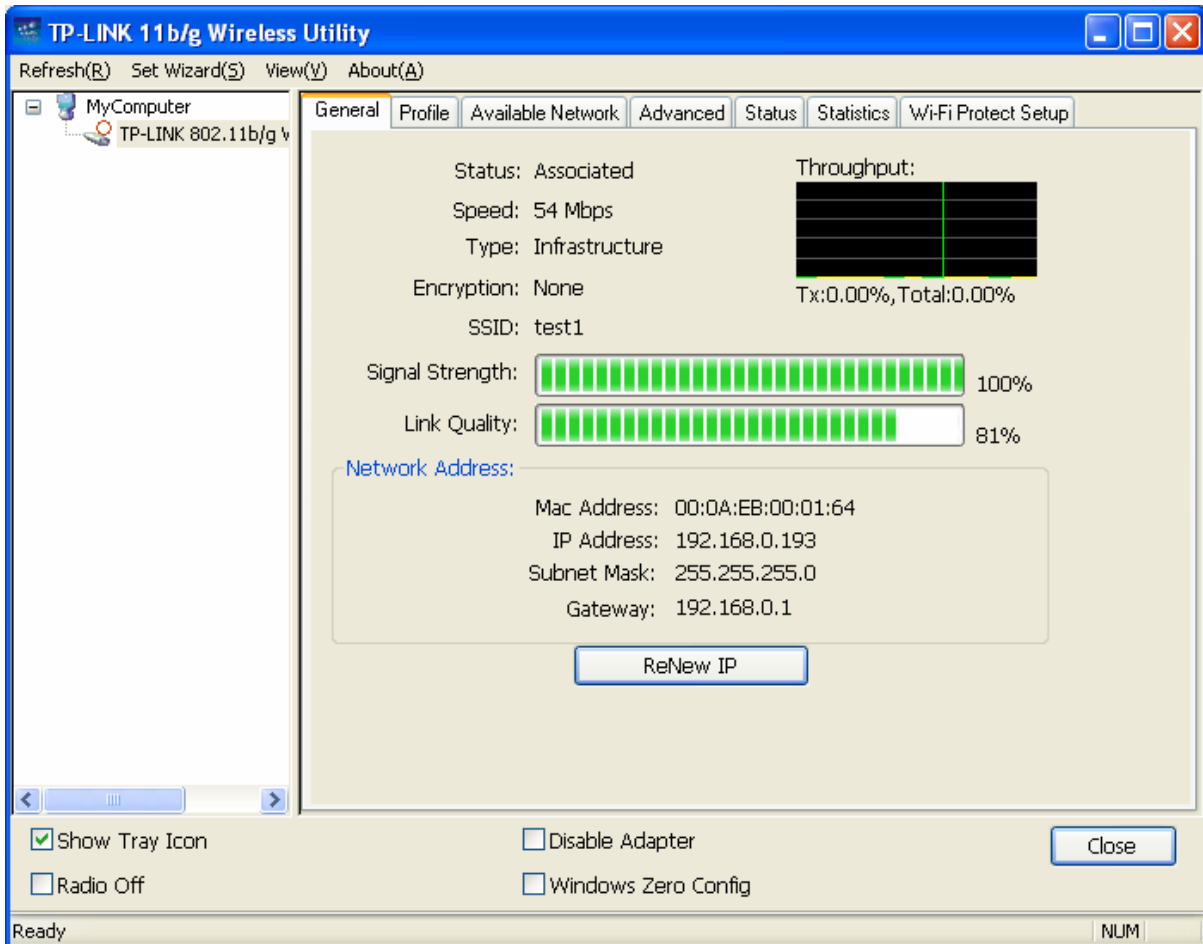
TP-LINK 11b/g Wireless Utility

Refresh(R) Set Wizard(S) View(V) About(A)

MyComputer
TP-LINK 802.11b/g W

General | Profile | Available Network | Advanced | Status | Statistics | Wi-Fi Protect Setup

Status: Associated
Speed: 54 Mbps
Type: Infrastructure
Encryption: None
SSID: test1

Throughput:
Tx:0.00%,Total:0.00%

Signal Strength: 100%
Link Quality: 81%

Network Address:
Mac Address: 00:0A:EB:00:01:64
IP Address: 192.168.0.193
Subnet Mask: 255.255.255.0
Gateway: 192.168.0.1

ReNew IP

Show Tray Icon
Radio Off
Disable Adapter
Windows Zero Config
Close

Ready
NUM